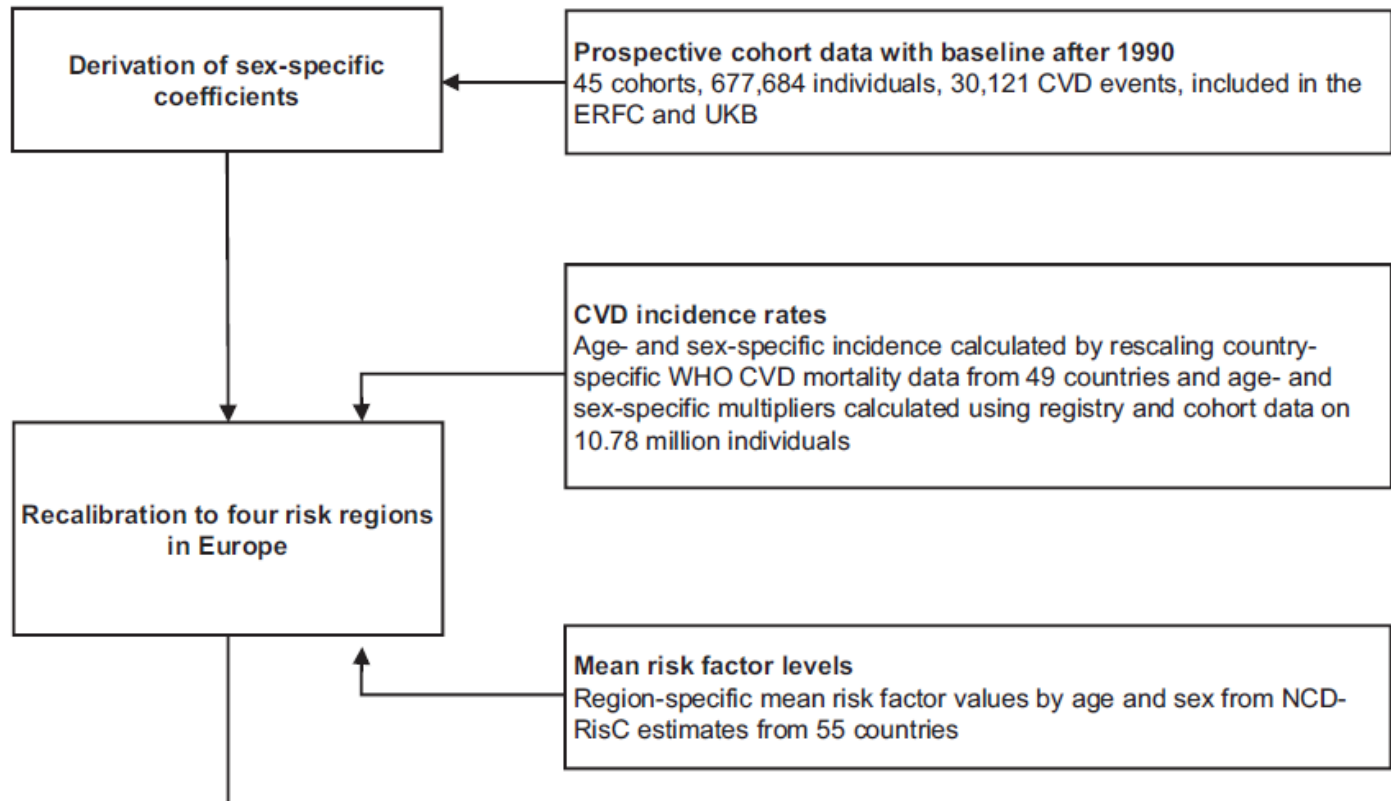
Derivation of sex-specific coefficients

Prospective cohort data with baseline after 1990
45 cohorts, 677,684 individuals, 30,121 CVD events, included in the ERFC and UKB

CVD incidence rates
Age- and sex-specific incidence calculated by rescaling country-specific WHO CVD mortality data from 49 countries and age- and sex-specific multipliers calculated using registry and cohort data on 10.78 million individuals

Recalibration to four risk regions in Europe

Mean risk factor levels
Region-specific mean risk factor values by age and sex from NCD-RisC estimates from 55 countries